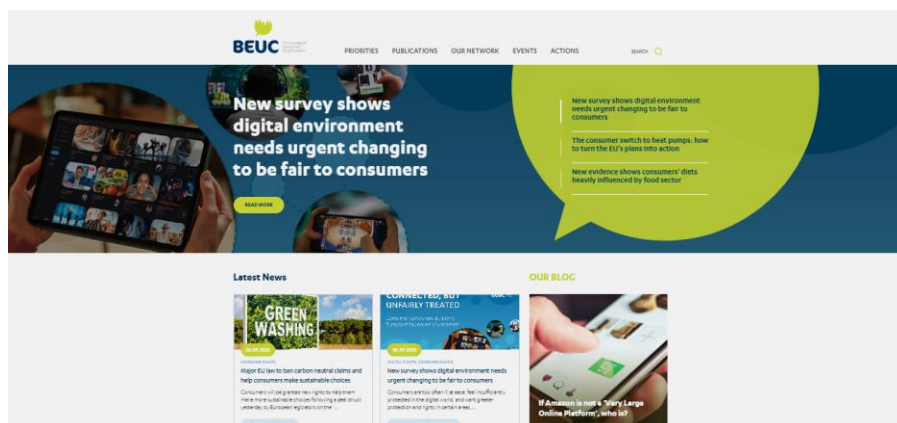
BEUC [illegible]

PRIORITIES PUBLICATIONS OUR NETWORK EVENTS ACTIONS

SEARCH

New survey shows digital environment needs urgent changing to be fair to consumers

READ MORE

New survey shows digital environment needs urgent changing to be fair to consumers

The consumer switch to heat pumps: how to turn the EU's plans into action

New evidence shows consumers' diets heavily influenced by food sector

Latest News

GREEN WASHING

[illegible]

CONSUMER RIGHTS

Major EU law to ban carbon neutral claims and help consumers make sustainable choices

Consumers will be granted new rights to help them make more sustainable choices following a deal struck yesterday by European legislators on the ...

CONNECTED, BUT UNFAIRLY TREATED

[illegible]

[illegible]

DIGITAL RIGHTS, CONSUMER RIGHTS

New survey shows digital environment needs urgent changing to be fair to consumers

Consumers are too often ill at ease, feel insufficiently protected in the digital world, and want greater protection and rights in certain areas, ...

OUR BLOG

If Amazon is not a 'Very Large Online Platform', who is?